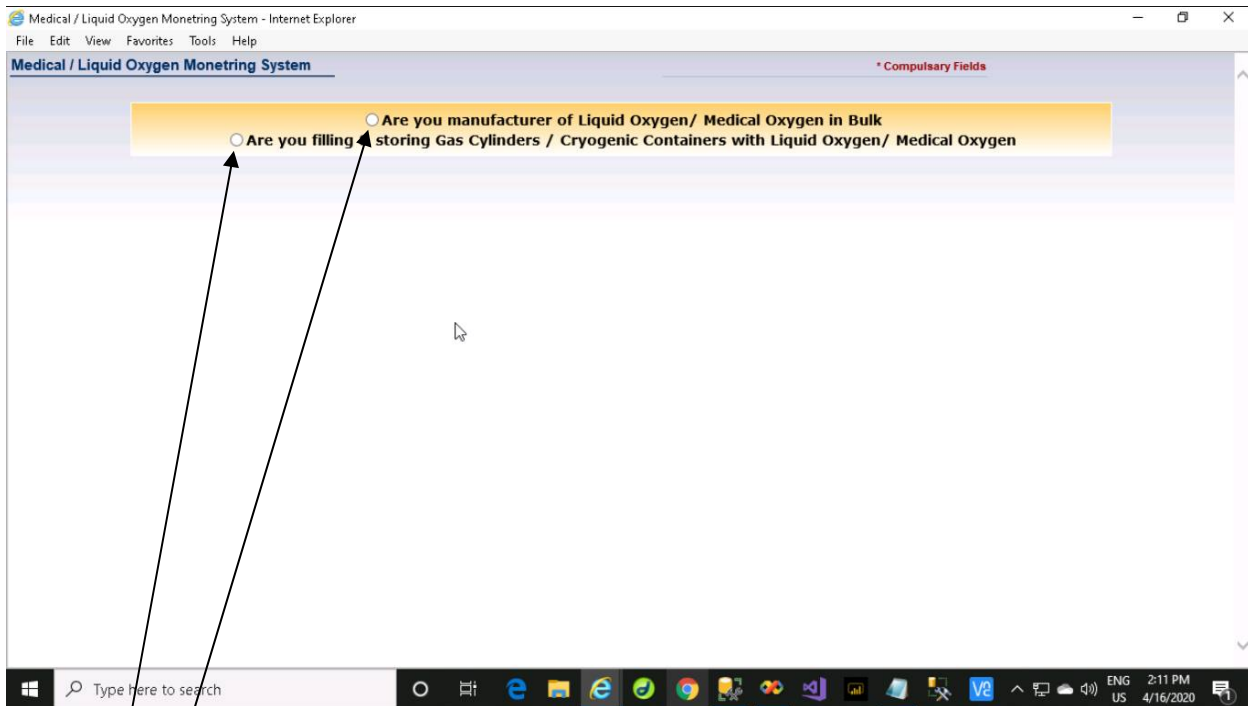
Medical / Liquid Oxygen Monetring System - Internet Explorer
File Edit View Favorites Tools Help

Medical / Liquid Oxygen Monetring System
* Compulsary Fields

Are you manufacturer of Liquid Oxygen/ Medical Oxygen in Bulk
Are you filling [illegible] storing Gas Cylinders / Cryogenic Containers with Liquid Oxygen/ Medical Oxygen

Type here to search
ENG US 2:11 PM 4/16/2020